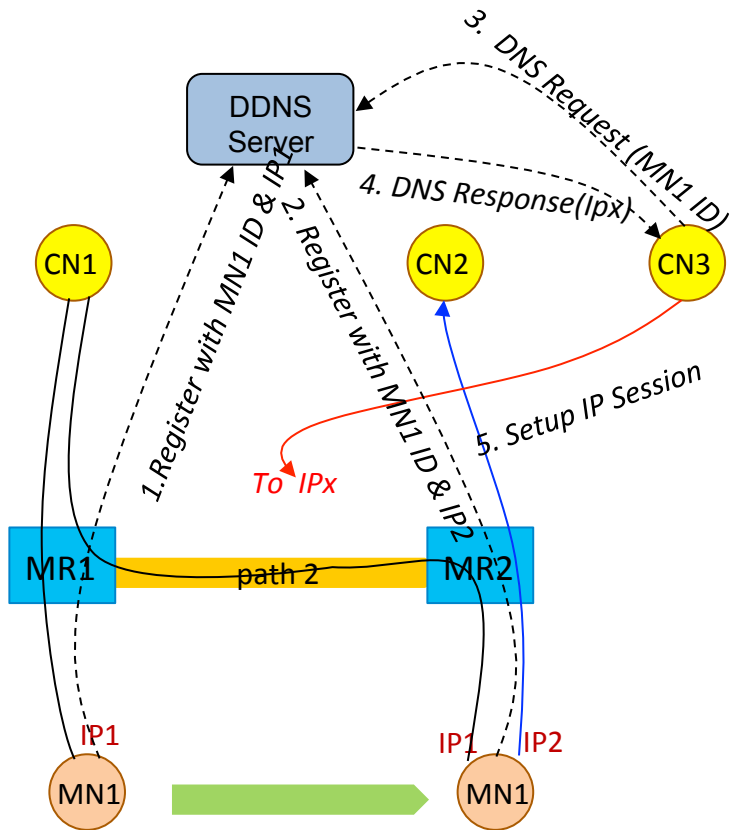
DDNS Server

3. DNS Request (MN1 ID)

4. DNS Response(Ipx)

1.Register with MN1 ID & IP1

2. Register with MN1 ID & IP2

CN1

CN2

CN3

5. Setup IP Session

To IPx

MR1

path 2

MR2

IP1

IP1

IP2

MN1

MN1